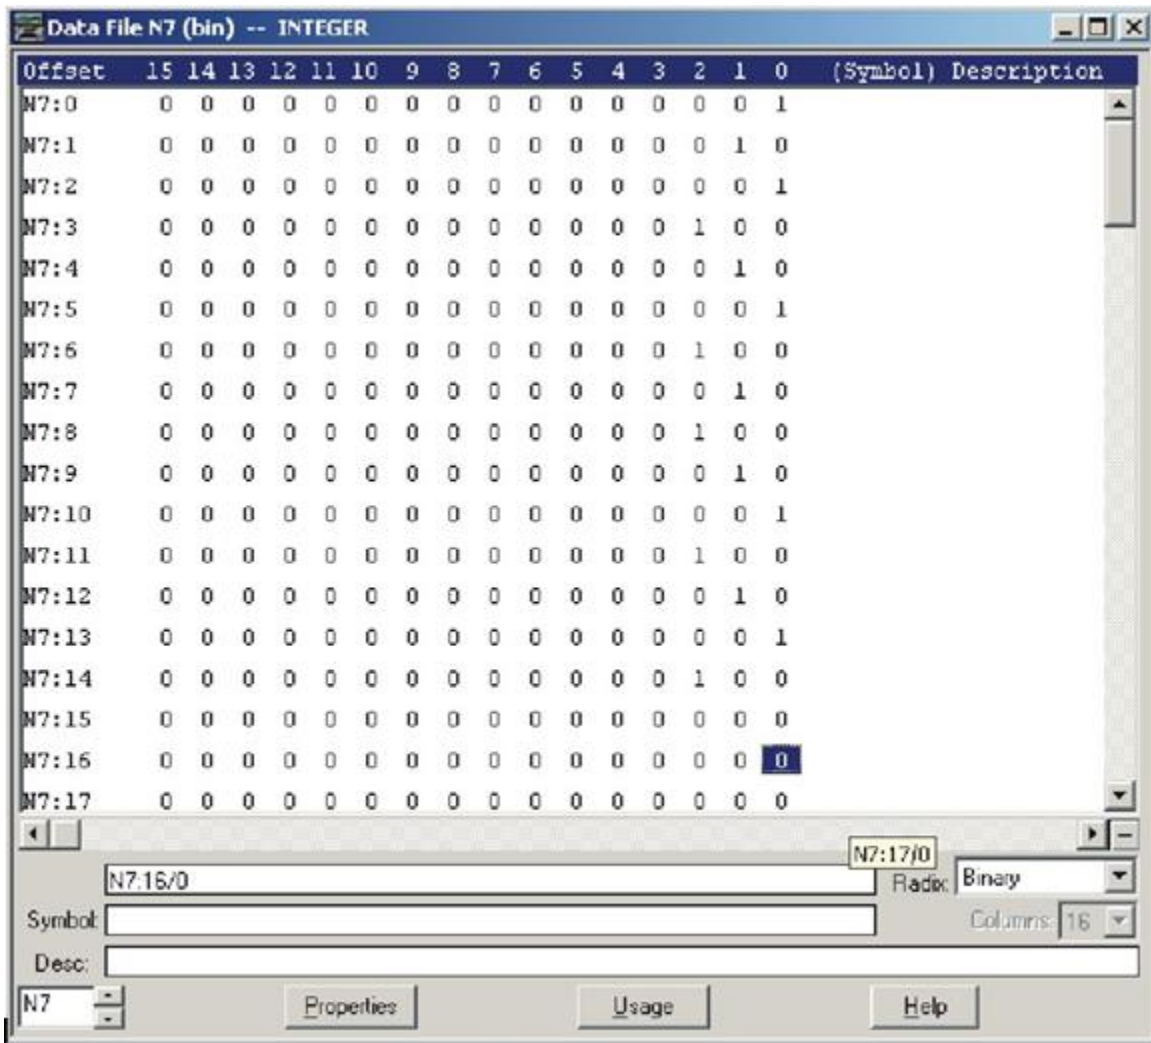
Data File N7 (bin) -- INTEGER

| Offset | 15 | 14 | 13 | 12 | 11 | 10 | 9 | 8 | 7 | 6 | 5 | 4 | 3 | 2 | 1 | 0 | (Symbol) Description |
|---|---|---|---|---|---|---|---|---|---|---|---|---|---|---|---|---|---|
| N7:0 | 0 | 0 | 0 | 0 | 0 | 0 | 0 | 0 | 0 | 0 | 0 | 0 | 0 | 0 | 0 | 1 | |
| N7:1 | 0 | 0 | 0 | 0 | 0 | 0 | 0 | 0 | 0 | 0 | 0 | 0 | 0 | 0 | 1 | 0 | |
| N7:2 | 0 | 0 | 0 | 0 | 0 | 0 | 0 | 0 | 0 | 0 | 0 | 0 | 0 | 0 | 0 | 1 | |
| N7:3 | 0 | 0 | 0 | 0 | 0 | 0 | 0 | 0 | 0 | 0 | 0 | 0 | 0 | 1 | 0 | 0 | |
| N7:4 | 0 | 0 | 0 | 0 | 0 | 0 | 0 | 0 | 0 | 0 | 0 | 0 | 0 | 0 | 1 | 0 | |
| N7:5 | 0 | 0 | 0 | 0 | 0 | 0 | 0 | 0 | 0 | 0 | 0 | 0 | 0 | 0 | 0 | 1 | |
| N7:6 | 0 | 0 | 0 | 0 | 0 | 0 | 0 | 0 | 0 | 0 | 0 | 0 | 0 | 1 | 0 | 0 | |
| N7:7 | 0 | 0 | 0 | 0 | 0 | 0 | 0 | 0 | 0 | 0 | 0 | 0 | 0 | 0 | 1 | 0 | |
| N7:8 | 0 | 0 | 0 | 0 | 0 | 0 | 0 | 0 | 0 | 0 | 0 | 0 | 0 | 1 | 0 | 0 | |
| N7:9 | 0 | 0 | 0 | 0 | 0 | 0 | 0 | 0 | 0 | 0 | 0 | 0 | 0 | 0 | 1 | 0 | |
| N7:10 | 0 | 0 | 0 | 0 | 0 | 0 | 0 | 0 | 0 | 0 | 0 | 0 | 0 | 0 | 0 | 1 | |
| N7:11 | 0 | 0 | 0 | 0 | 0 | 0 | 0 | 0 | 0 | 0 | 0 | 0 | 0 | 1 | 0 | 0 | |
| N7:12 | 0 | 0 | 0 | 0 | 0 | 0 | 0 | 0 | 0 | 0 | 0 | 0 | 0 | 0 | 1 | 0 | |
| N7:13 | 0 | 0 | 0 | 0 | 0 | 0 | 0 | 0 | 0 | 0 | 0 | 0 | 0 | 0 | 0 | 1 | |
| N7:14 | 0 | 0 | 0 | 0 | 0 | 0 | 0 | 0 | 0 | 0 | 0 | 0 | 0 | 1 | 0 | 0 | |
| N7:15 | 0 | 0 | 0 | 0 | 0 | 0 | 0 | 0 | 0 | 0 | 0 | 0 | 0 | 0 | 0 | 0 | |
| N7:16 | 0 | 0 | 0 | 0 | 0 | 0 | 0 | 0 | 0 | 0 | 0 | 0 | 0 | 0 | 0 | 0 | |
| N7:17 | 0 | 0 | 0 | 0 | 0 | 0 | 0 | 0 | 0 | 0 | 0 | 0 | 0 | 0 | 0 | 0 | |

N7:17/0

N7:16/0

Radix: Binary

Symbol:

Columns: 16

Desc:

N7

Properties

Usage

Help